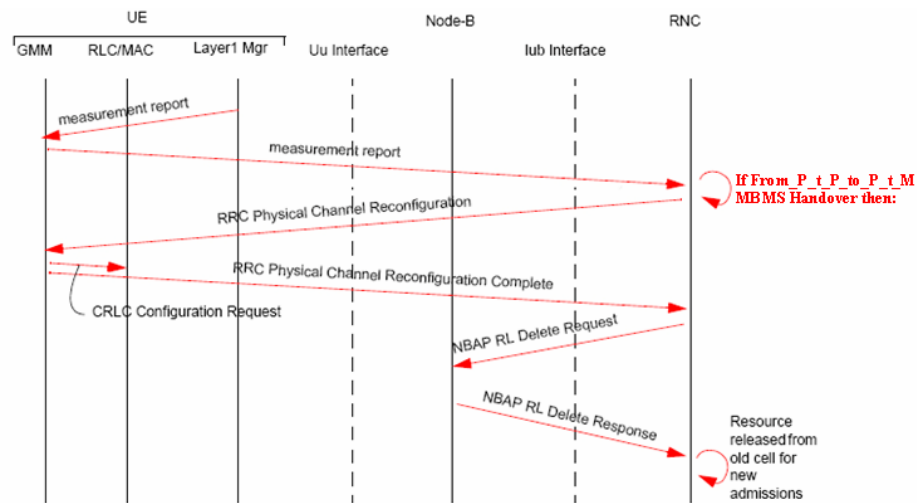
UE

Node-B

RNC

GMM RLC/MAC Layer1 Mgr Uu Interface Iub Interface

measurement report

measurement report

If From_P_t_P_to_P_t_M MBMS Handover then:

RRC Physical Channel Reconfiguration

RRC Physical Channel Reconfiguration Complete

CRLC Configuration Request

NBAP RL Delete Request

NBAP RL Delete Response

Resource released from old cell for new admissions